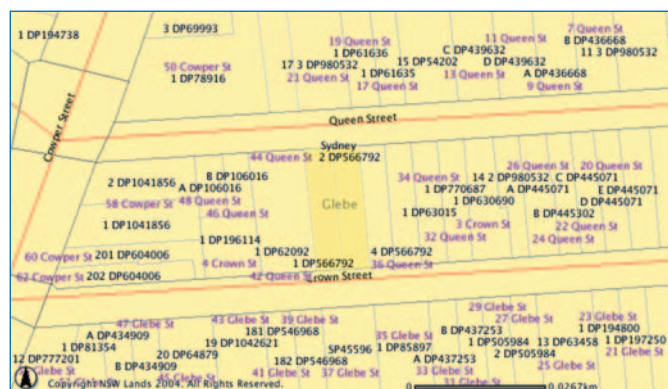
1 DP194738
3 DP69993
19 Queen St
11 Queen St
7 Queen St
1 DP61636
C DP439632
B DP436668
50 Cowper St
17 3 DP980532
15 DP54202
D DP439632
11 3 DP980532
1 DP78916
21 Queen St
1 DP61635
13 Queen St
A DP436668
17 Queen St
9 Queen St
Cowper Street
Queen Street
Sydney
2 DP566792
44 Queen St
26 Queen St
20 Queen St
B DP106016
34 Queen St
14 2 DP980532
C DP445071
2 DP1041856
A DP106016
1 DP770687
A DP445071
E DP445071
58 Cowper St
48 Queen St
1 DP630690
D DP445071
Glebe
46 Queen St
1 DP63015
B DP445302
1 DP1041856
3 Crown St
22 Queen St
32 Queen St
24 Queen St
1 DP196114
1 DP62092
4 DP566792
60 Cowper St
201 DP604006
4 Crown St
1 DP566792
36 Queen St
62 Cowper St
202 DP604006
42 Queen St
Crown Street
29 Glebe St
47 Glebe St
43 Glebe St
39 Glebe St
27 Glebe St
23 Glebe St
B DP437253
1 DP194800
A DP434909
181 DP546968
35 Glebe St
1 DP505984
13 DP63458
1 DP197250
1 DP81354
20 DP64879
19 DP1042621
1 DP85897
2 DP505984
21 Glebe St
12 DP777201
B DP434909
182 DP546968
SP45596
A DP437253
25 Glebe St
Glebe St
45 Glebe St
41 Glebe St
37 Glebe St
33 Glebe St
31 Glebe St
Copyright NSW Lands 2004. All Rights Reserved.
0.0267km